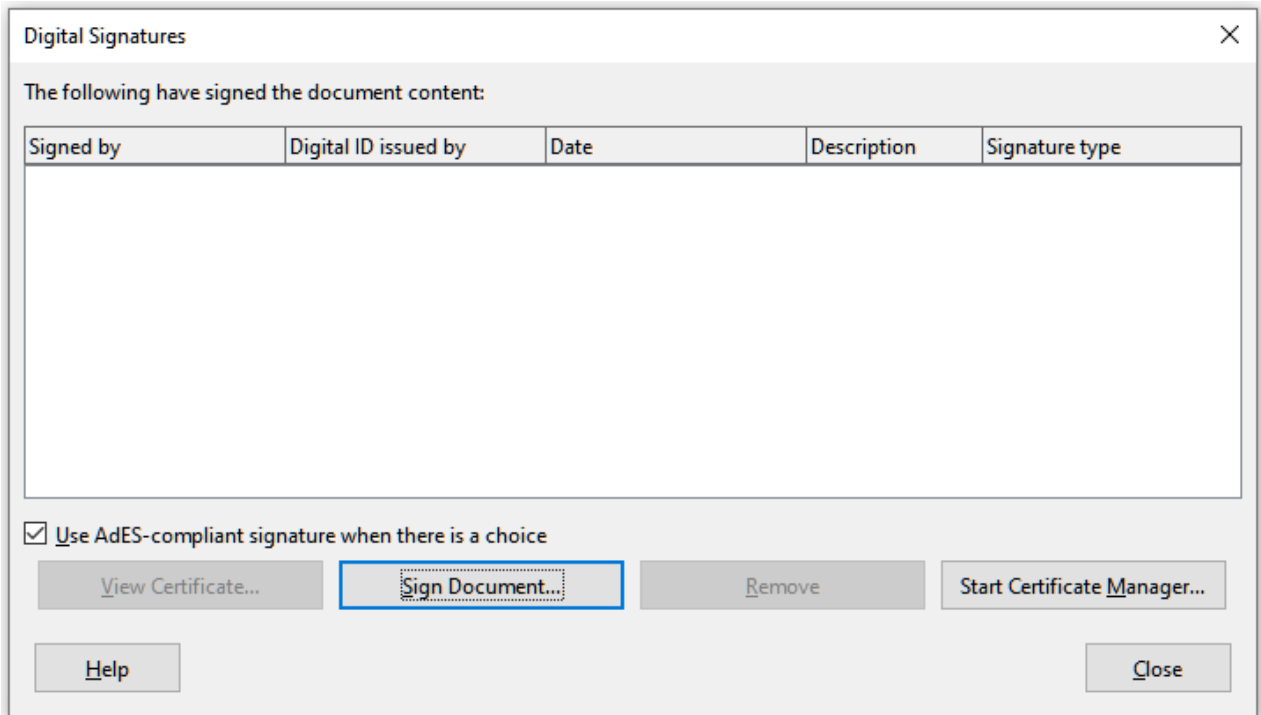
Digital Signatures

×

The following have signed the document content:

| Signed by | Digital ID issued by | Date | Description | Signature type |
|---|---|---|---|---|

☑ Use AdES-compliant signature when there is a choice

View Certificate... Sign Document... Remove Start Certificate Manager...

Help Close